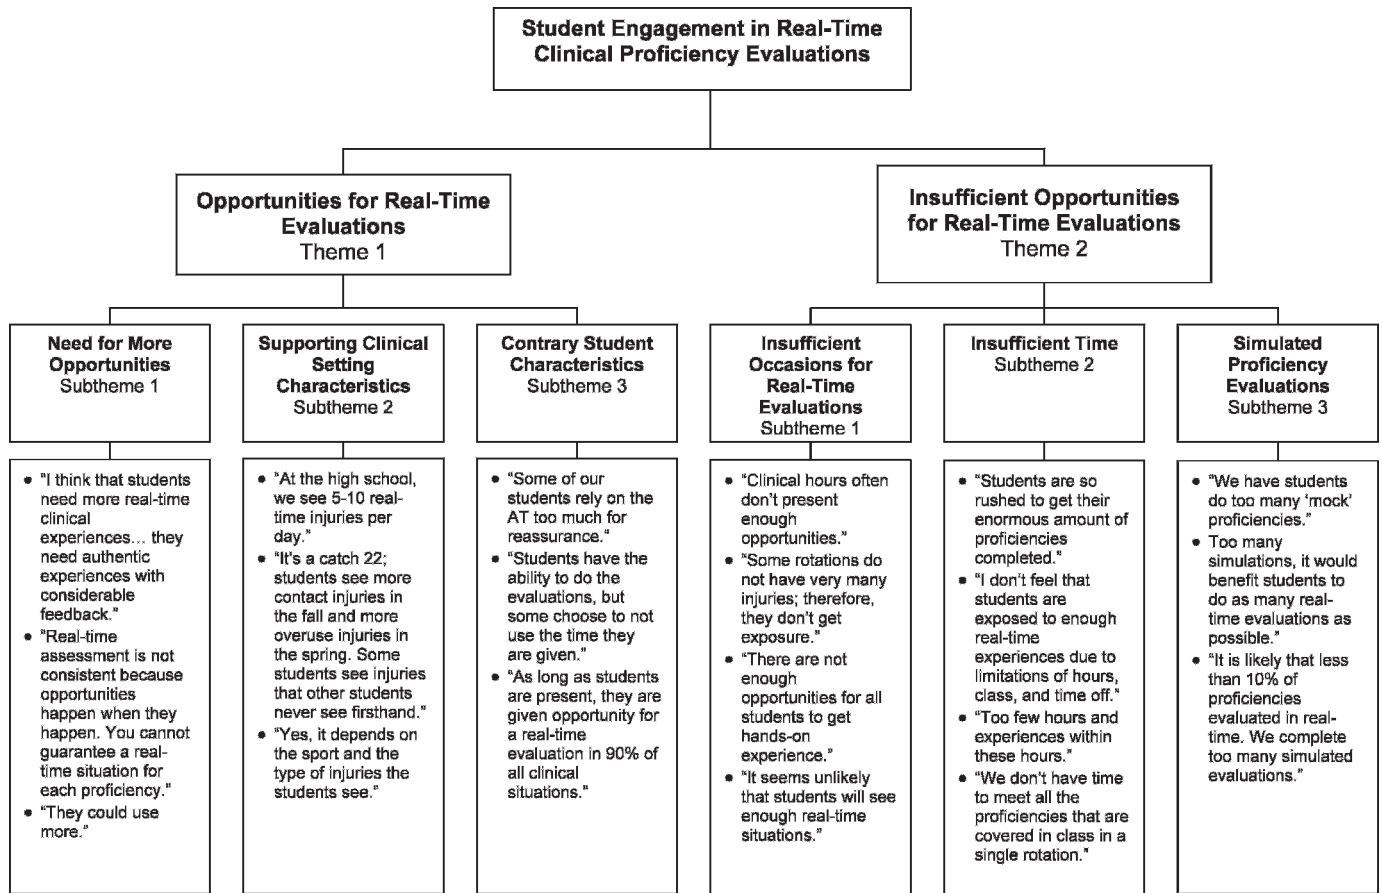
Student Engagement in Real-Time Clinical Proficiency Evaluations

Opportunities for Real-Time Evaluations
Theme 1

Need for More Opportunities
Subtheme 1

- "I think that students need more real-time clinical experiences... they need authentic experiences with considerable feedback."
- "Real-time assessment is not consistent because opportunities happen when they happen. You cannot guarantee a real-time situation for each proficiency."
- "They could use more."

Supporting Clinical Setting Characteristics
Subtheme 2

- "At the high school, we see 5-10 real-time injuries per day."
- "It's a catch 22; students see more contact injuries in the fall and more overuse injuries in the spring. Some students see injuries that other students never see firsthand."
- "Yes, it depends on the sport and the type of injuries the students see."

Contrary Student Characteristics
Subtheme 3

- "Some of our students rely on the AT too much for reassurance."
- "Students have the ability to do the evaluations, but some choose to not use the time they are given."
- "As long as students are present, they are given opportunity for a real-time evaluation in 90% of all clinical situations."

Insufficient Opportunities for Real-Time Evaluations
Theme 2

Insufficient Occasions for Real-Time Evaluations
Subtheme 1

- "Clinical hours often don't present enough opportunities."
- "Some rotations do not have very many injuries; therefore, they don't get exposure."
- "There are not enough opportunities for all students to get hands-on experience."
- "It seems unlikely that students will see enough real-time situations."

Insufficient Time
Subtheme 2

- "Students are so rushed to get their enormous amount of proficiencies completed."
- "I don't feel that students are exposed to enough real-time experiences due to limitations of hours, class, and time off."
- "Too few hours and experiences within these hours."
- "We don't have time to meet all the proficiencies that are covered in class in a single rotation."

Simulated Proficiency Evaluations
Subtheme 3

- "We have students do too many 'mock' proficiencies."
- Too many simulations, it would benefit students to do as many real-time evaluations as possible."
- "It is likely that less than 10% of proficiencies evaluated in real-time. We complete too many simulated evaluations."